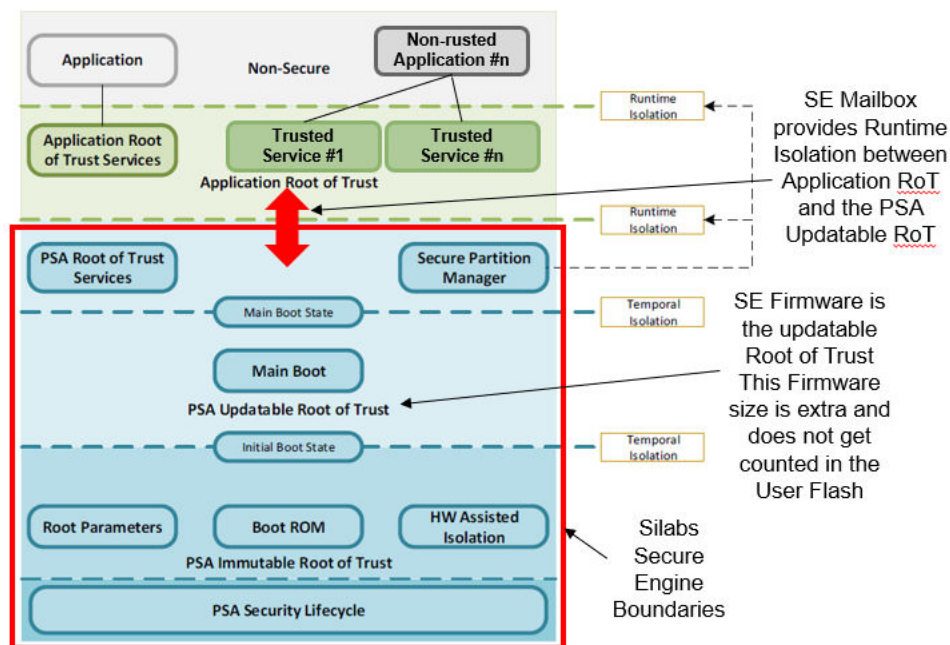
Application

Non-Secure

Non-rusted Application #n

Runtime Isolation

SE Mailbox provides Runtime Isolation between Application RoT and the PSA Updatable RoT

Application Root of Trust Services

Trusted Service #1

Trusted Service #n

Application Root of Trust

Runtime Isolation

PSA Root of Trust Services

Secure Partition Manager

Main Boot State

Temporal Isolation

SE Firmware is the updatable Root of Trust This Firmware size is extra and does not get counted in the User Flash

Main Boot

PSA Updatable Root of Trust

Initial Boot State

Temporal Isolation

Root Parameters

Boot ROM

HW Assisted Isolation

PSA Immutable Root of Trust

Silabs Secure Engine Boundaries

PSA Security Lifecycle